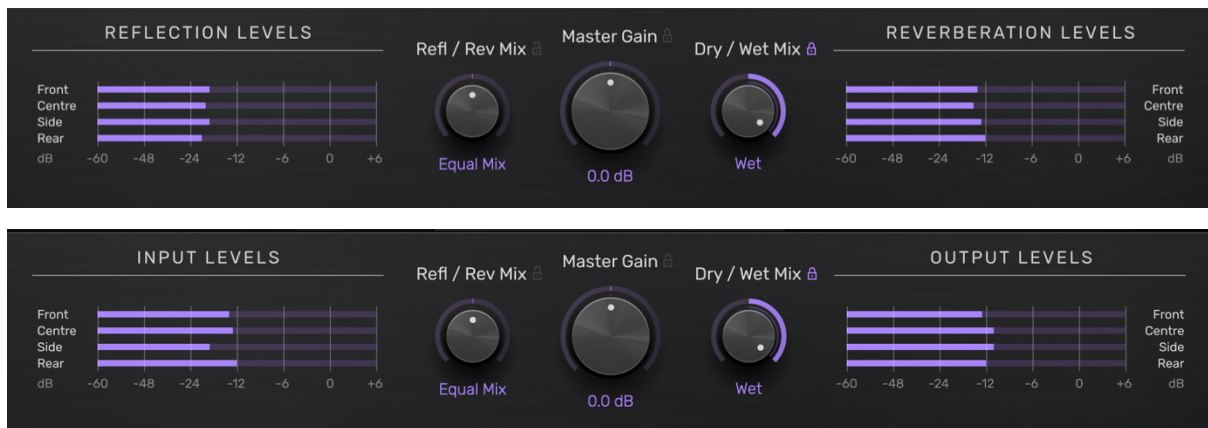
REFLECTION LEVELS

Front
Centre
Side
Rear

dB -60 -48 -24 -12 -6 0 +6

Refl / Rev Mix

Equal Mix

Master Gain

0.0 dB

Dry / Wet Mix

Wet

REVERBERATION LEVELS

Front
Centre
Side
Rear

-60 -48 -24 -12 -6 0 +6 dB

INPUT LEVELS

Front
Centre
Side
Rear

dB -60 -48 -24 -12 -6 0 +6

Refl / Rev Mix

Equal Mix

Master Gain

0.0 dB

Dry / Wet Mix

Wet

OUTPUT LEVELS

Front
Centre
Side
Rear

-60 -48 -24 -12 -6 0 +6 dB